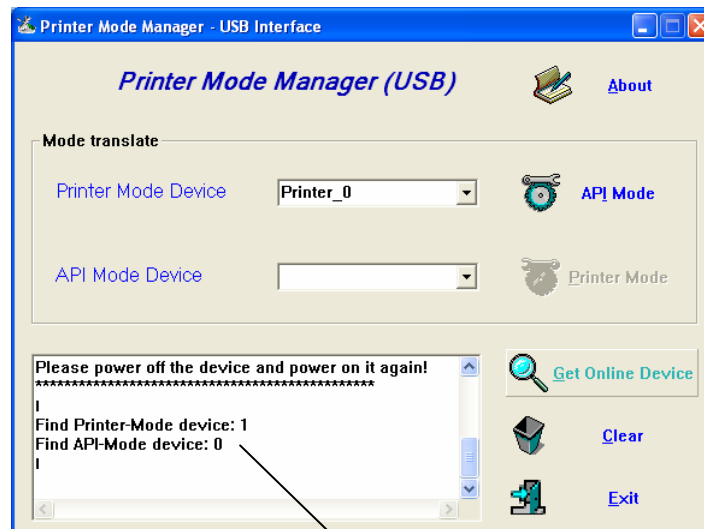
Printer Mode Manager - USB Interface

Printer Mode Manager (USB)

About

Mode translate

Printer Mode Device

Printer_0

API Mode

API Mode Device

Printer Mode

Please power off the device and power on it again!
**********************************************
I
Find Printer-Mode device: 1
Find API-Mode device: 0
I

Get Online Device

Clear

Exit